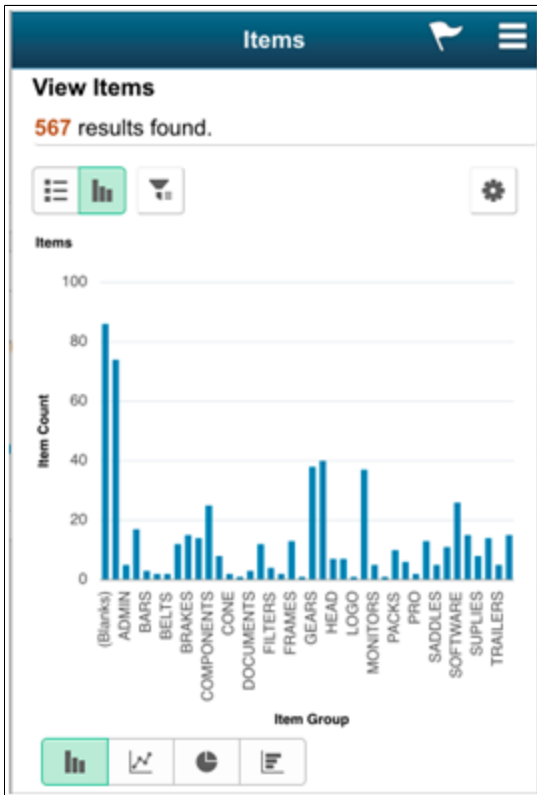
Items

View Items

567 results found.

Items

100
80
60
40
20
0

Item Count

(Blanks)
ADMIN
BARS
BELTS
BRAKES
COMPONENTS
CONE
DOCUMENTS
FILTERS
FRAMES
GEARS
HEAD
LOGO
MONITORS
PACKS
PRO
SADDLES
SOFTWARE
SUPLIES
TRAILERS

Item Group